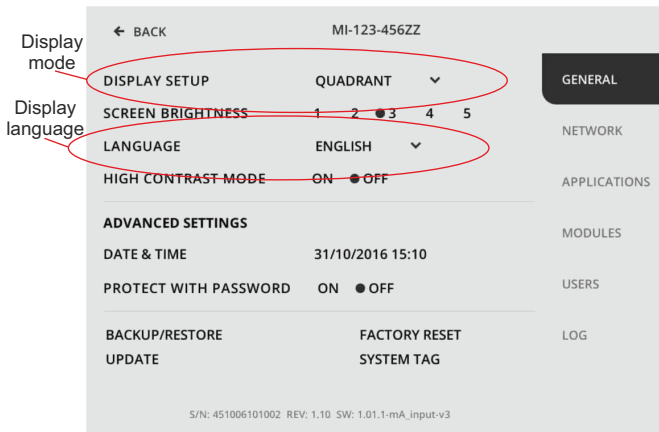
Display mode

Display language

← BACK

MI-123-456ZZ

DISPLAY SETUP QUADRANT ⌄

SCREEN BRIGHTNESS 1 2 ● 3 4 5

LANGUAGE ENGLISH ⌄

HIGH CONTRAST MODE ON ● OFF

ADVANCED SETTINGS

DATE & TIME 31/10/2016 15:10

PROTECT WITH PASSWORD ON ● OFF

BACKUP/RESTORE

UPDATE

FACTORY RESET

SYSTEM TAG

S/N: 451006101002 REV: 1.10 SW: 1.01.1-mA_input-v3

GENERAL

NETWORK

APPLICATIONS

MODULES

USERS

LOG